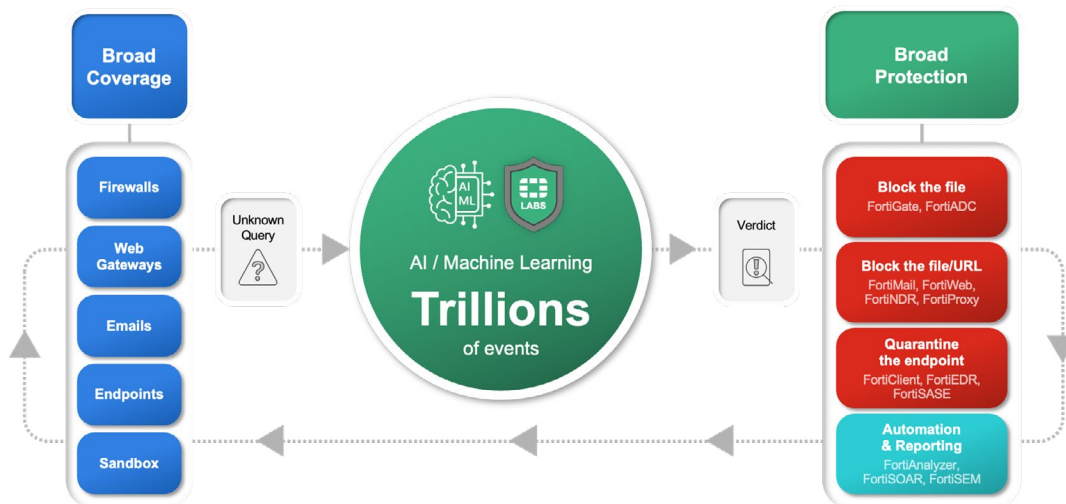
Broad Coverage

Firewalls

Web Gateways

Emails

Endpoints

Sandbox

Unknown Query

AI ML

LABS

AI / Machine Learning

Trillions

of events

Verdict

Broad Protection

Block the file
FortiGate, FortiADC

Block the file/URL
FortiMail, FortiWeb, FortiNDR, FortiProxy

Quarantine the endpoint
FortiClient, FortiEDR, FortiSASE

Automation & Reporting
FortiAnalyzer, FortiSOAR, FortiSEM